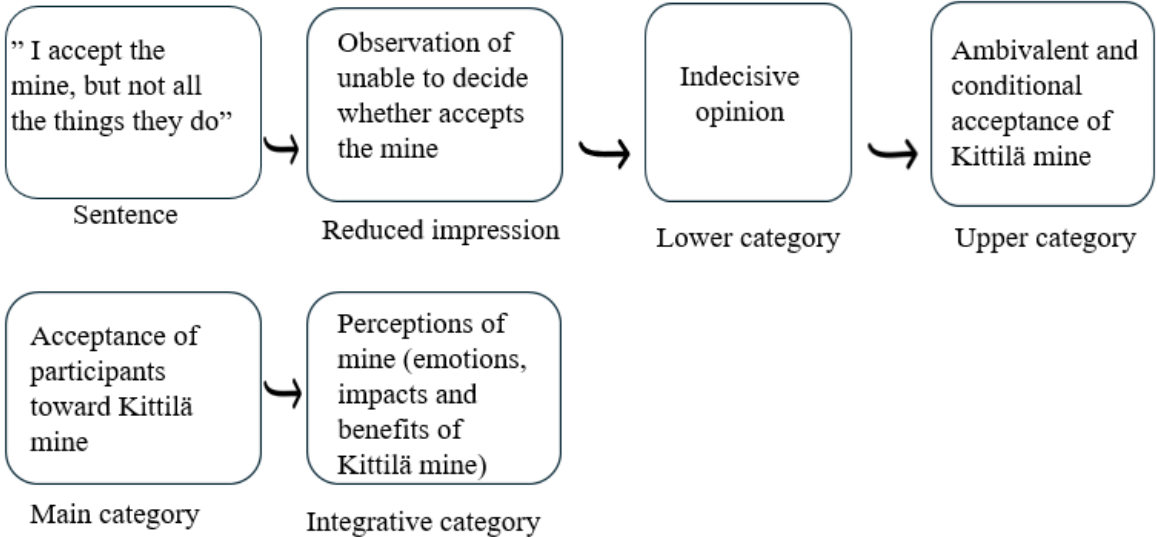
" I accept the mine, but not all the things they do"

Sentence

Observation of unable to decide whether accepts the mine

Reduced impression

Indecisive opinion

Lower category

Ambivalent and conditional acceptance of Kittilä mine

Upper category

Acceptance of participants toward Kittilä mine

Main category

Perceptions of mine (emotions, impacts and benefits of Kittilä mine)

Integrative category